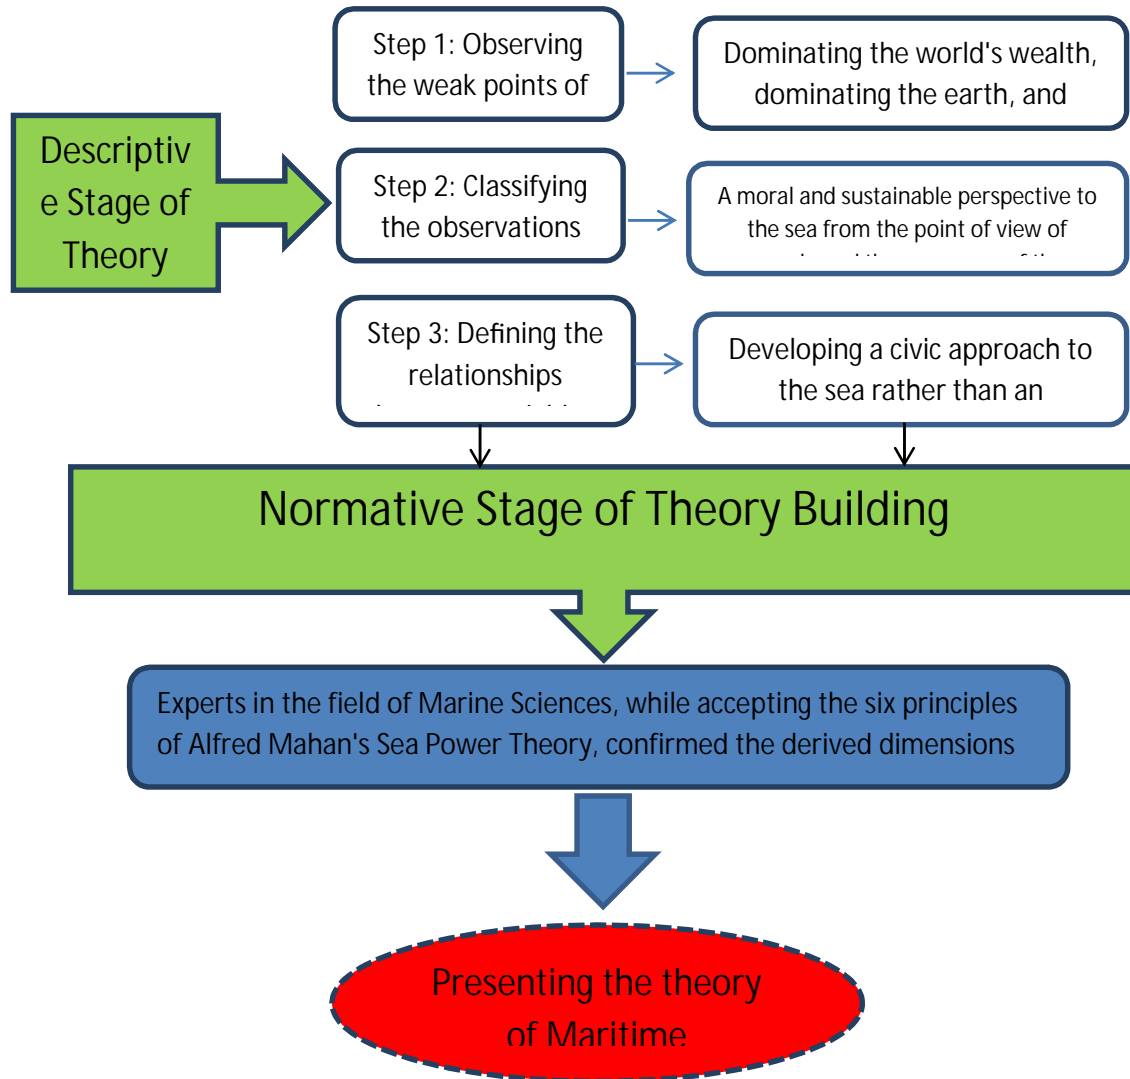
Descriptive Stage of Theory

Step 1: Observing the weak points of

Dominating the world's wealth, dominating the earth, and

Step 2: Classifying the observations

A moral and sustainable perspective to the sea from the point of view of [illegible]

Step 3: Defining the relationships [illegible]

Developing a civic approach to the sea rather than an

Normative Stage of Theory Building

Experts in the field of Marine Sciences, while accepting the six principles of Alfred Mahan's Sea Power Theory, confirmed the derived dimensions

Presenting the theory of Maritime